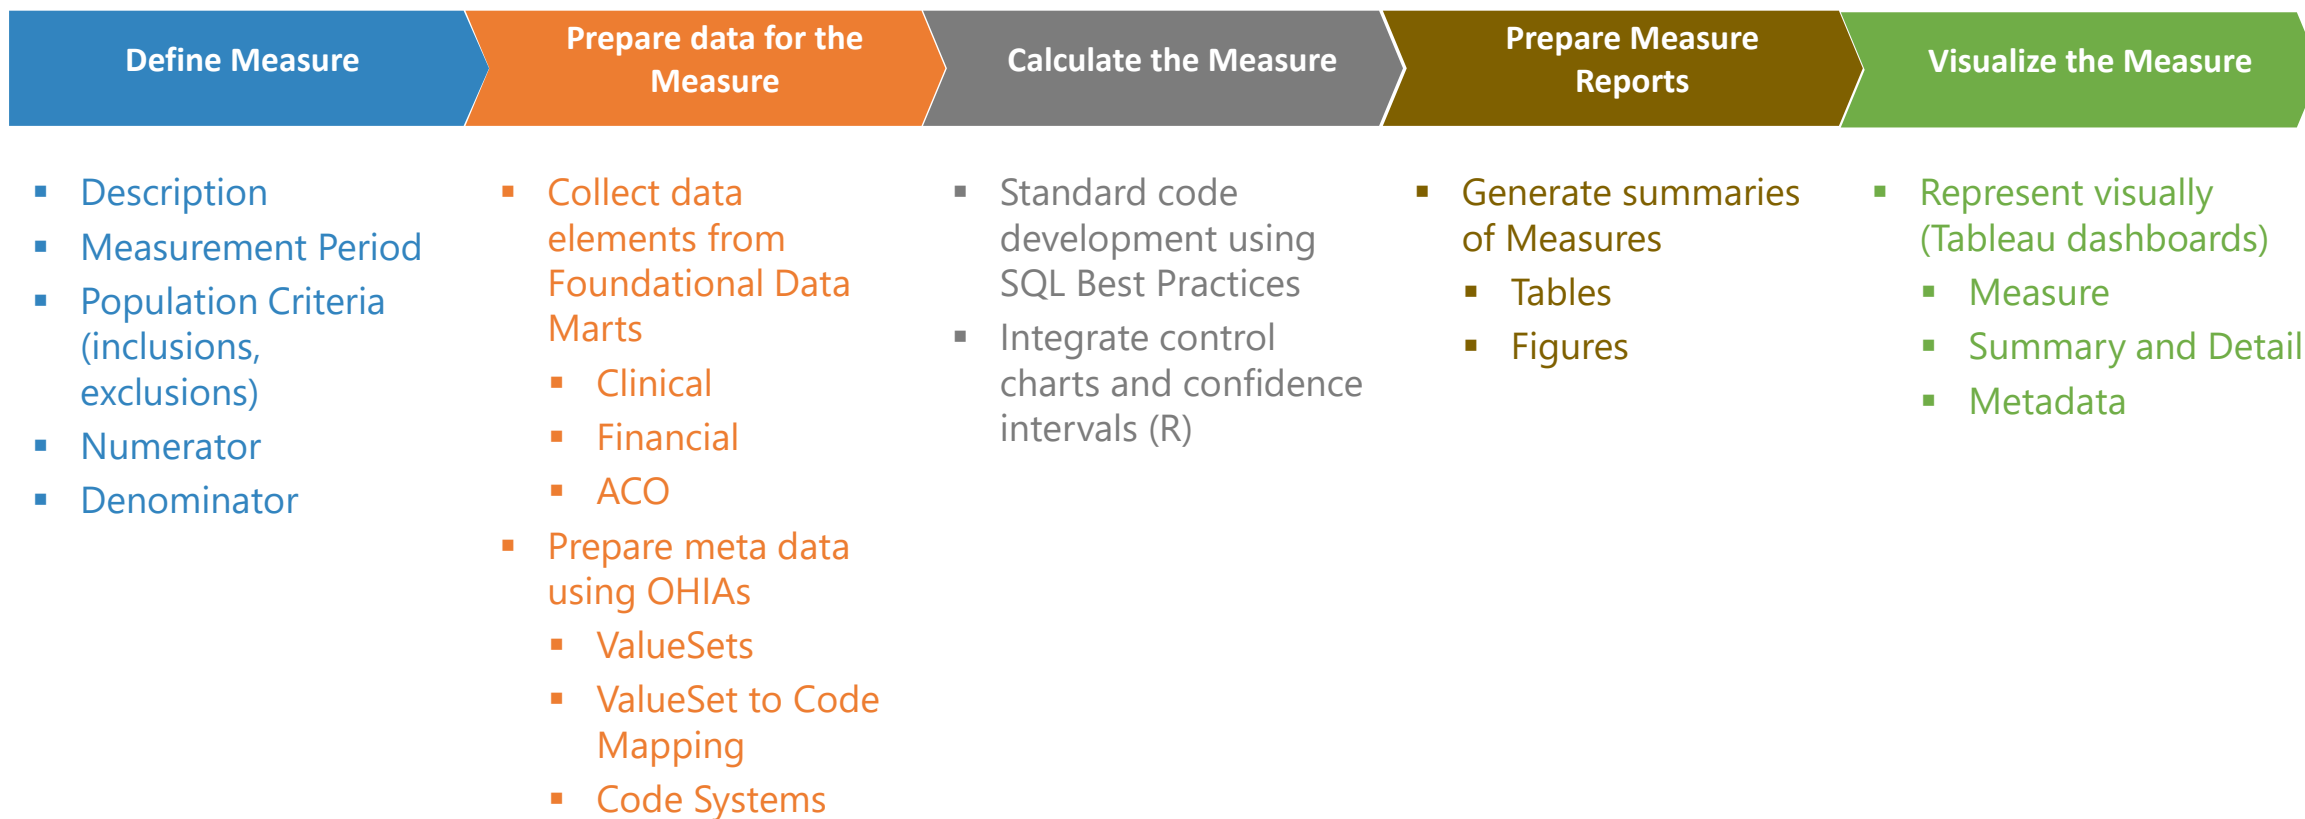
Define Measure

- Description
- Measurement Period
- Population Criteria (inclusions, exclusions)
- Numerator
- Denominator

Prepare data for the Measure

- Collect data elements from Foundational Data Marts
  - Clinical
  - Financial
  - ACO
- Prepare meta data using OHIAs
  - ValueSets
  - ValueSet to Code Mapping
  - Code Systems

Calculate the Measure

- Standard code development using SQL Best Practices
- Integrate control charts and confidence intervals (R)

Prepare Measure Reports

- Generate summaries of Measures
  - Tables
  - Figures

Visualize the Measure

- Represent visually (Tableau dashboards)
  - Measure
  - Summary and Detail
  - Metadata